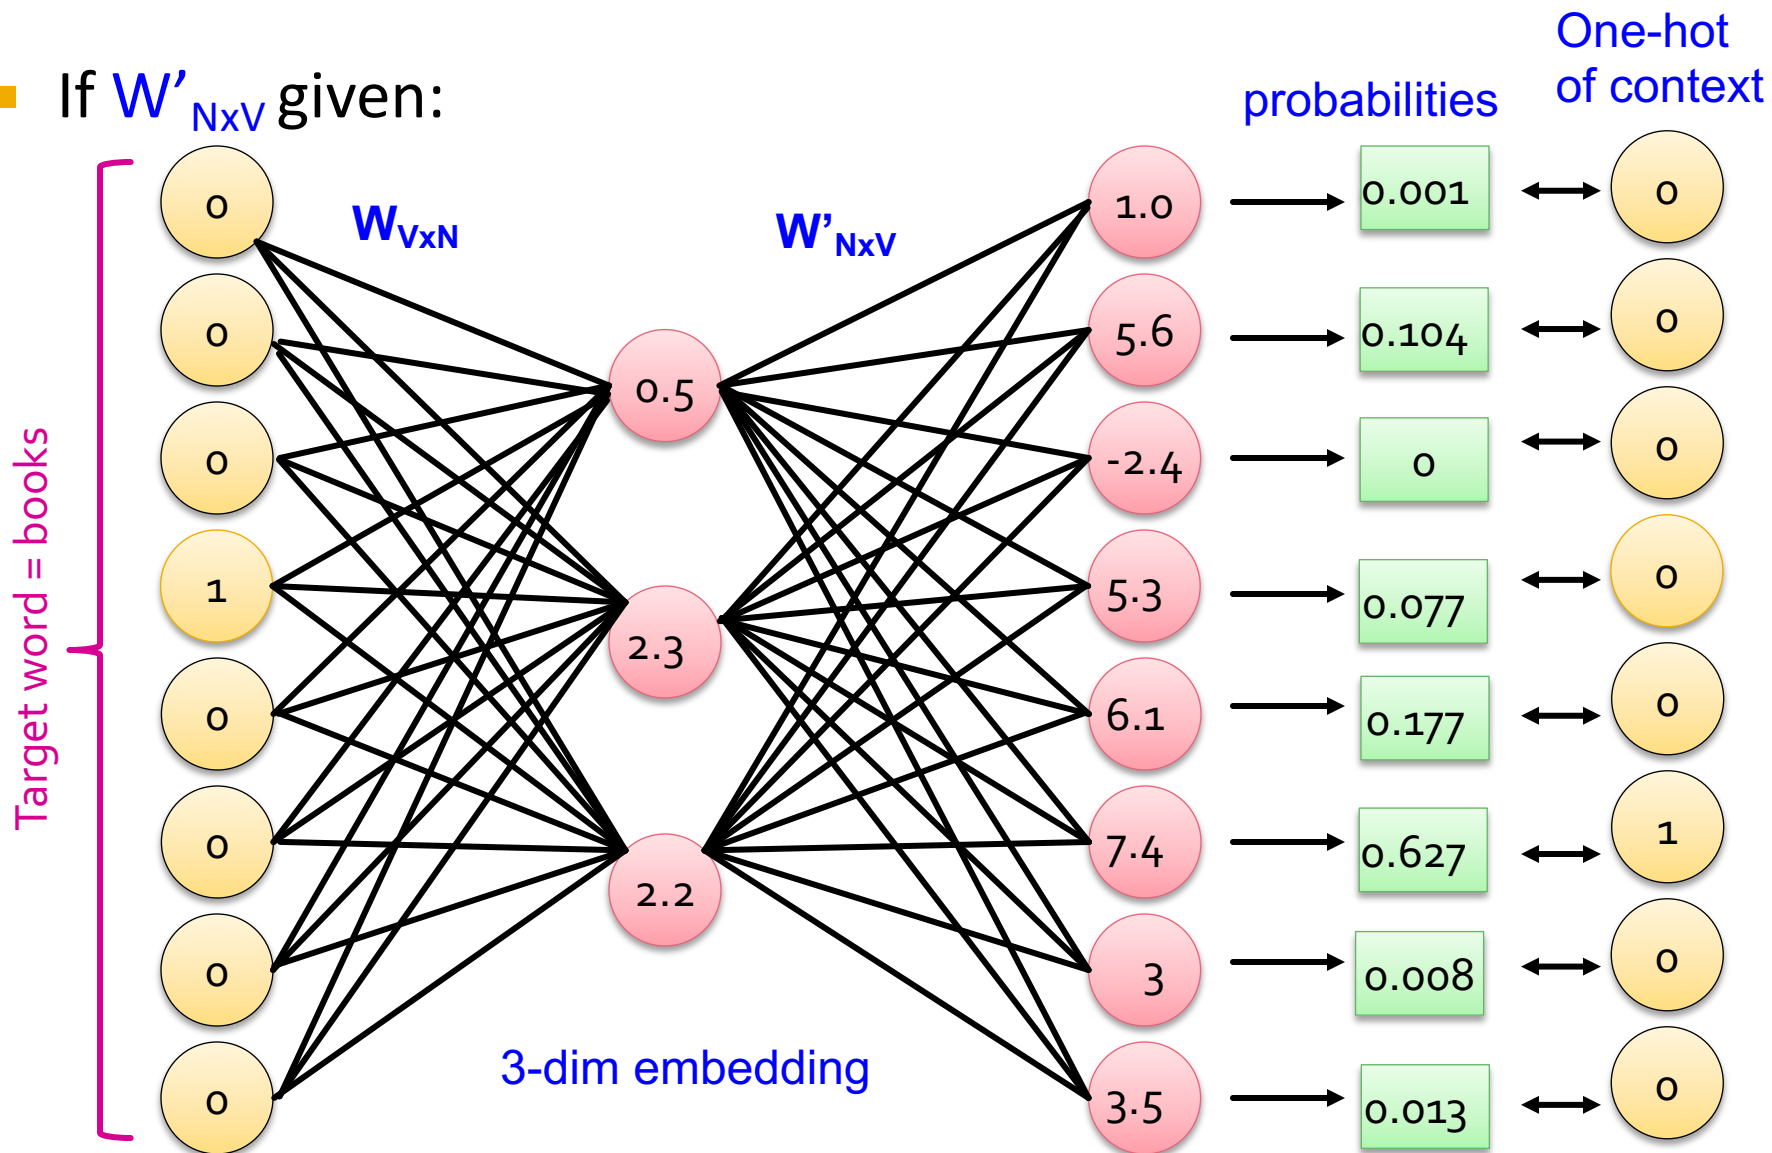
If W'$_{NxV}$ given:

One-hot of context

probabilities

Target word = books

W$_{VxN}$

W'$_{NxV}$

0
0
0
1
0
0
0
0

0.5
2.3
2.2

1.0
5.6
-2.4
5.3
6.1
7.4
3
3.5

0.001
0.104
0
0.077
0.177
0.627
0.008
0.013

0
0
0
0
0
1
0
0

3-dim embedding